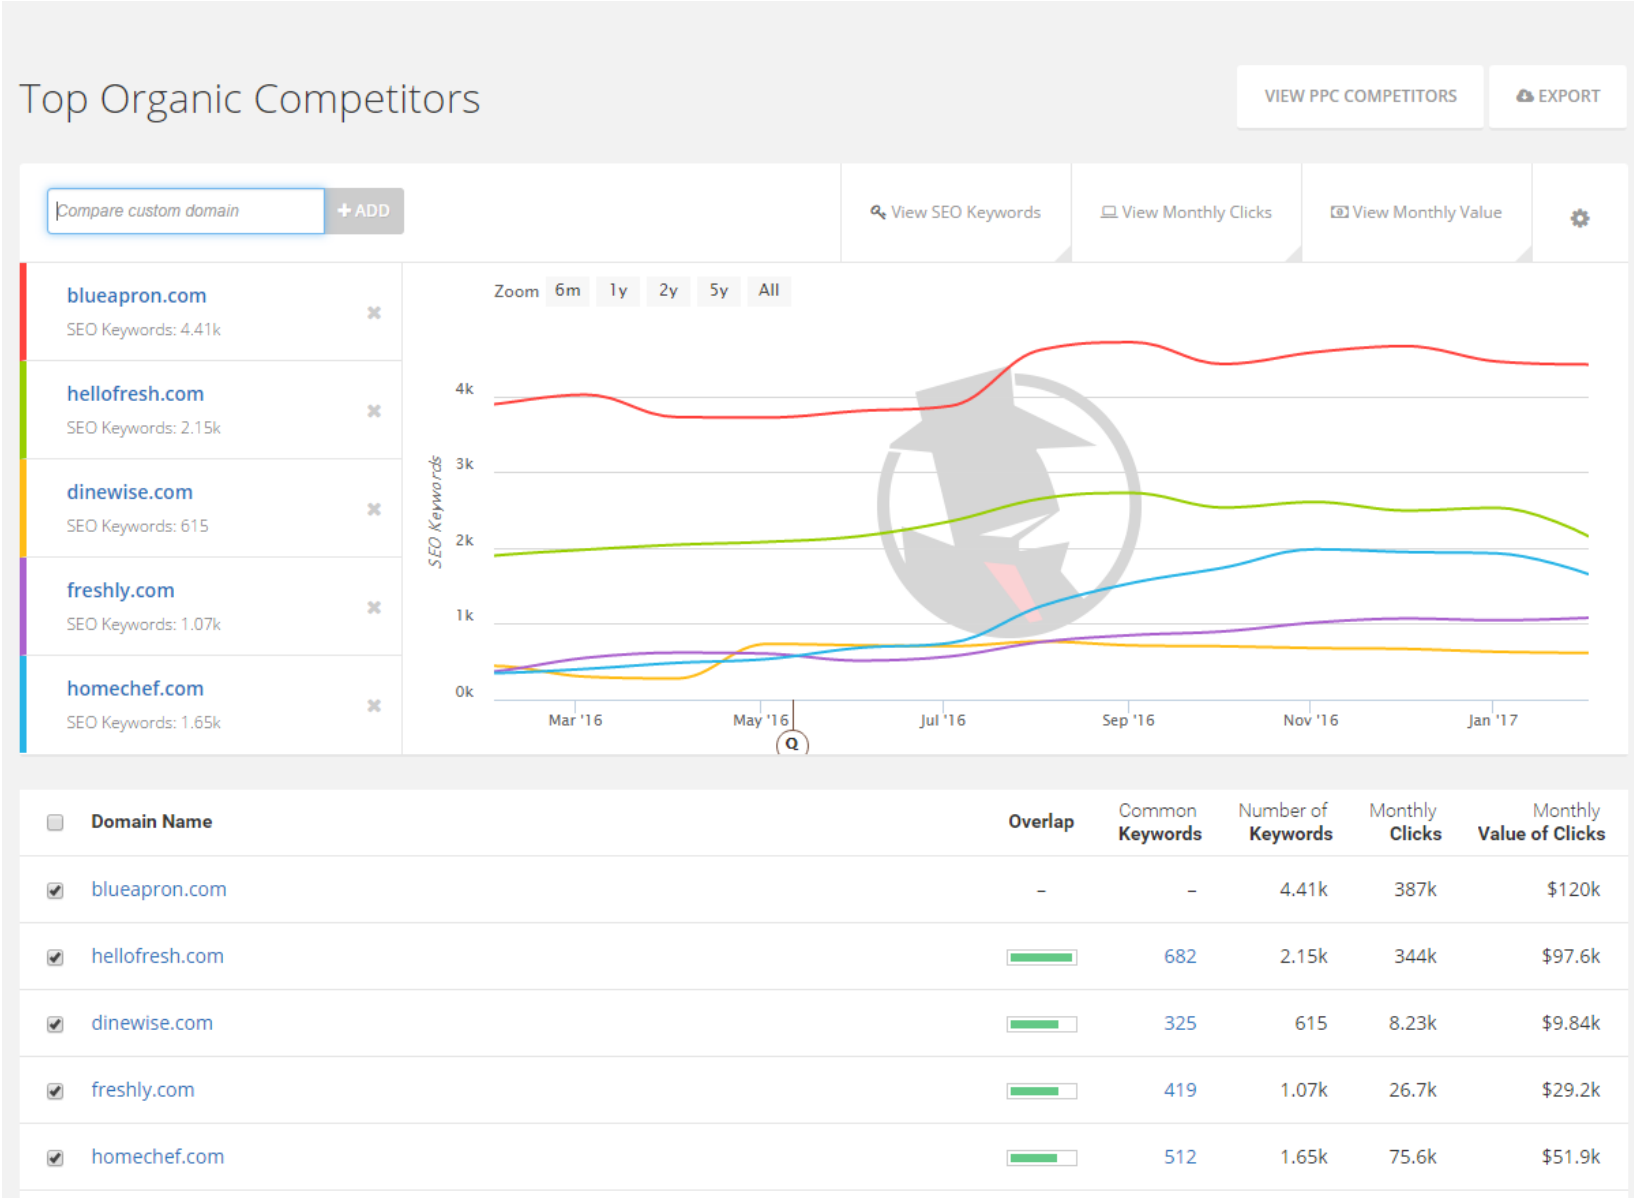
Top Organic Competitors

VIEW PPC COMPETITORS

EXPORT

Compare custom domain

+ ADD

View SEO Keywords

View Monthly Clicks

View Monthly Value

blueapron.com
SEO Keywords: 4.41k

hellofresh.com
SEO Keywords: 2.15k

dinewise.com
SEO Keywords: 615

freshly.com
SEO Keywords: 1.07k

homechef.com
SEO Keywords: 1.65k

Zoom 6m 1y 2y 5y All

4k
3k
2k
1k
0k

SEO Keywords

Mar '16 May '16 Jul '16 Sep '16 Nov '16 Jan '17

| | Domain Name | Overlap | Common Keywords | Number of Keywords | Monthly Clicks | Monthly Value of Clicks |
|---|---|---|---|---|---|---|
| | blueapron.com | – | – | 4.41k | 387k | $120k |
| | hellofresh.com | | 682 | 2.15k | 344k | $97.6k |
| | dinewise.com | | 325 | 615 | 8.23k | $9.84k |
| | freshly.com | | 419 | 1.07k | 26.7k | $29.2k |
| | homechef.com | | 512 | 1.65k | 75.6k | $51.9k |